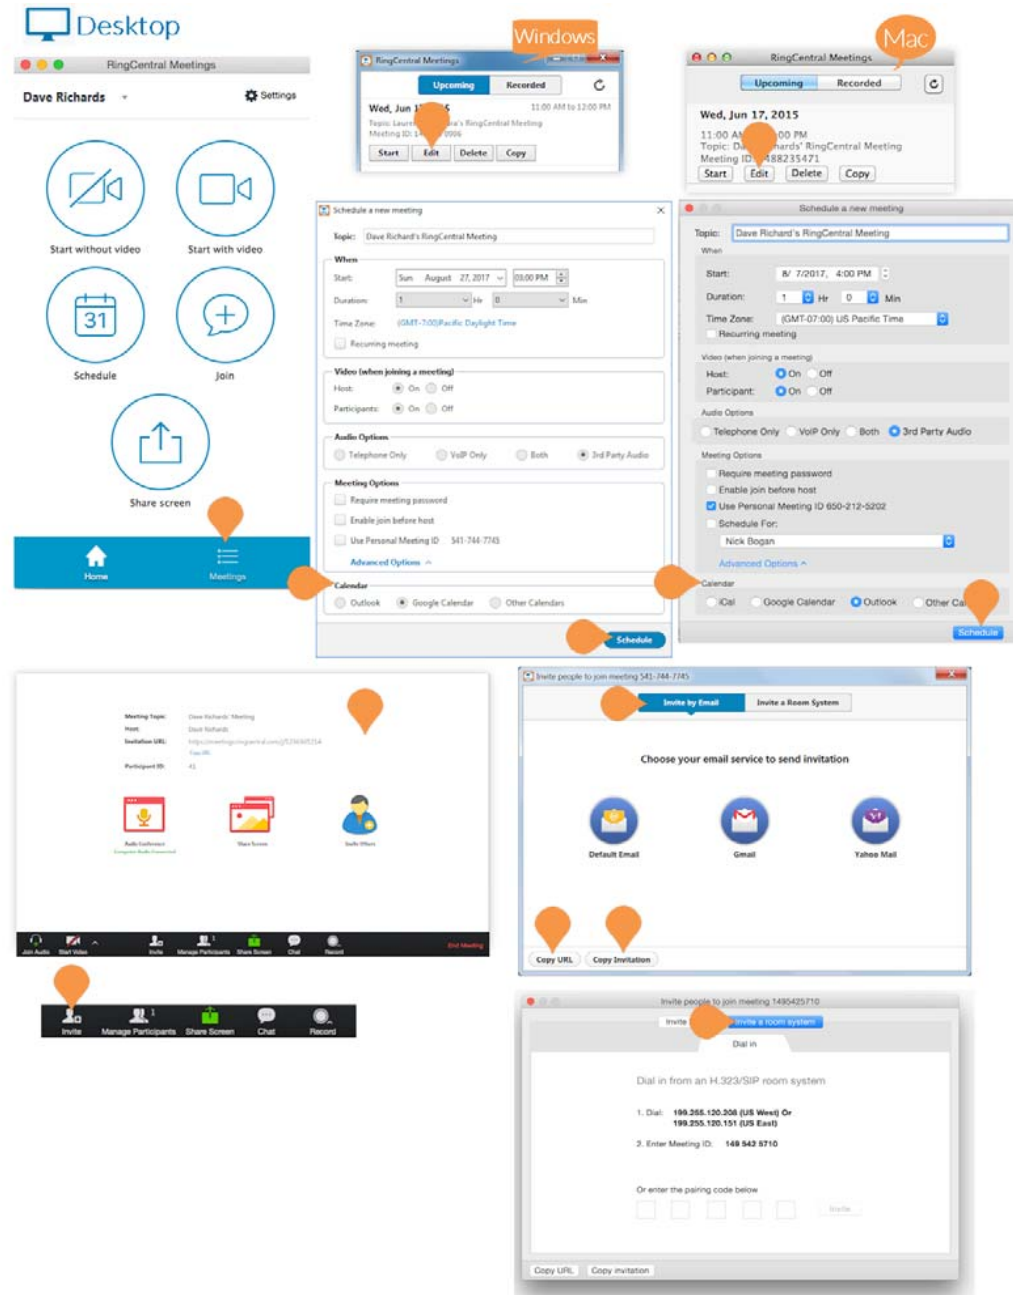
Desktop

RingCentral Meetings

Dave Richards

Settings

Start without video

Start with video

31

Schedule

Join

Share screen

Home

Meetings

Windows

RingCentral Meetings

Upcoming

Recorded

Wed, Jun 17, 2015

11:00 AM to 12:00 PM

Topic: Laure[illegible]a's RingCentral Meeting

Meeting ID: 1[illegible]2006

Start

Edit

Delete

Copy

Mac

RingCentral Meetings

Upcoming

Recorded

Wed, Jun 17, 2015

11:00 A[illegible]00 PM

Topic: Da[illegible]hards' RingCentral Meeting

Meeting ID: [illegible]488235471

Start

Edit

Delete

Copy

Schedule a new meeting

Topic: Dave Richard's RingCentral Meeting

When

Start: Sun August 27, 2017 03:00 PM

Duration: 1 Hr 0 Min

Time Zone: (GMT-7:00)Pacific Daylight Time

Recurring meeting

Video (when joining a meeting)

Host: On Off

Participants: On Off

Audio Options

Telephone Only

VoIP Only

Both

3rd Party Audio

Meeting Options

Require meeting password

Enable join before host

Use Personal Meeting ID 541-744-7745

Advanced Options

Calendar

Outlook

Google Calendar

Other Calendars

Schedule

Schedule a new meeting

Topic: Dave Richard's RingCentral Meeting

When

Start: 8/ 7/2017, 4:00 PM

Duration: 1 Hr 0 Min

Time Zone: (GMT-07:00) US Pacific Time

Recurring meeting

Video (when joining a meeting)

Host: On Off

Participant: On Off

Audio Options

Telephone Only

VoIP Only

Both

3rd Party Audio

Meeting Options

Require meeting password

Enable join before host

Use Personal Meeting ID 650-212-5202

Schedule For:

Nick Bogan

Advanced Options

Calendar

iCal

Google Calendar

Outlook

Other Ca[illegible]

Schedule

Meeting Topic: Dave Richards' Meeting

Host: Dave Richards

Invitation URL: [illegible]

Participant ID: 41

Audio Conference

Share Screen

Invite Others

Join Audio

Start Video

Invite

Manage Participants

Share Screen

Chat

Record

End Meeting

Invite

Manage Participants

Share Screen

Chat

Record

Invite people to join meeting 541-744-7745

Invite by Email

Invite a Room System

Choose your email service to send invitation

Default Email

Gmail

Yahoo Mail

Copy URL

Copy Invitation

Invite people to join meeting 1495425710

Invite

Invite a room system

Dial in

Dial in from an H.323/SIP room system

1. Dial: 199.255.120.208 (US West) Or 199.255.120.151 (US East)

2. Enter Meeting ID: 149 542 5710

Or enter the pairing code below

Invite

Copy URL

Copy invitation